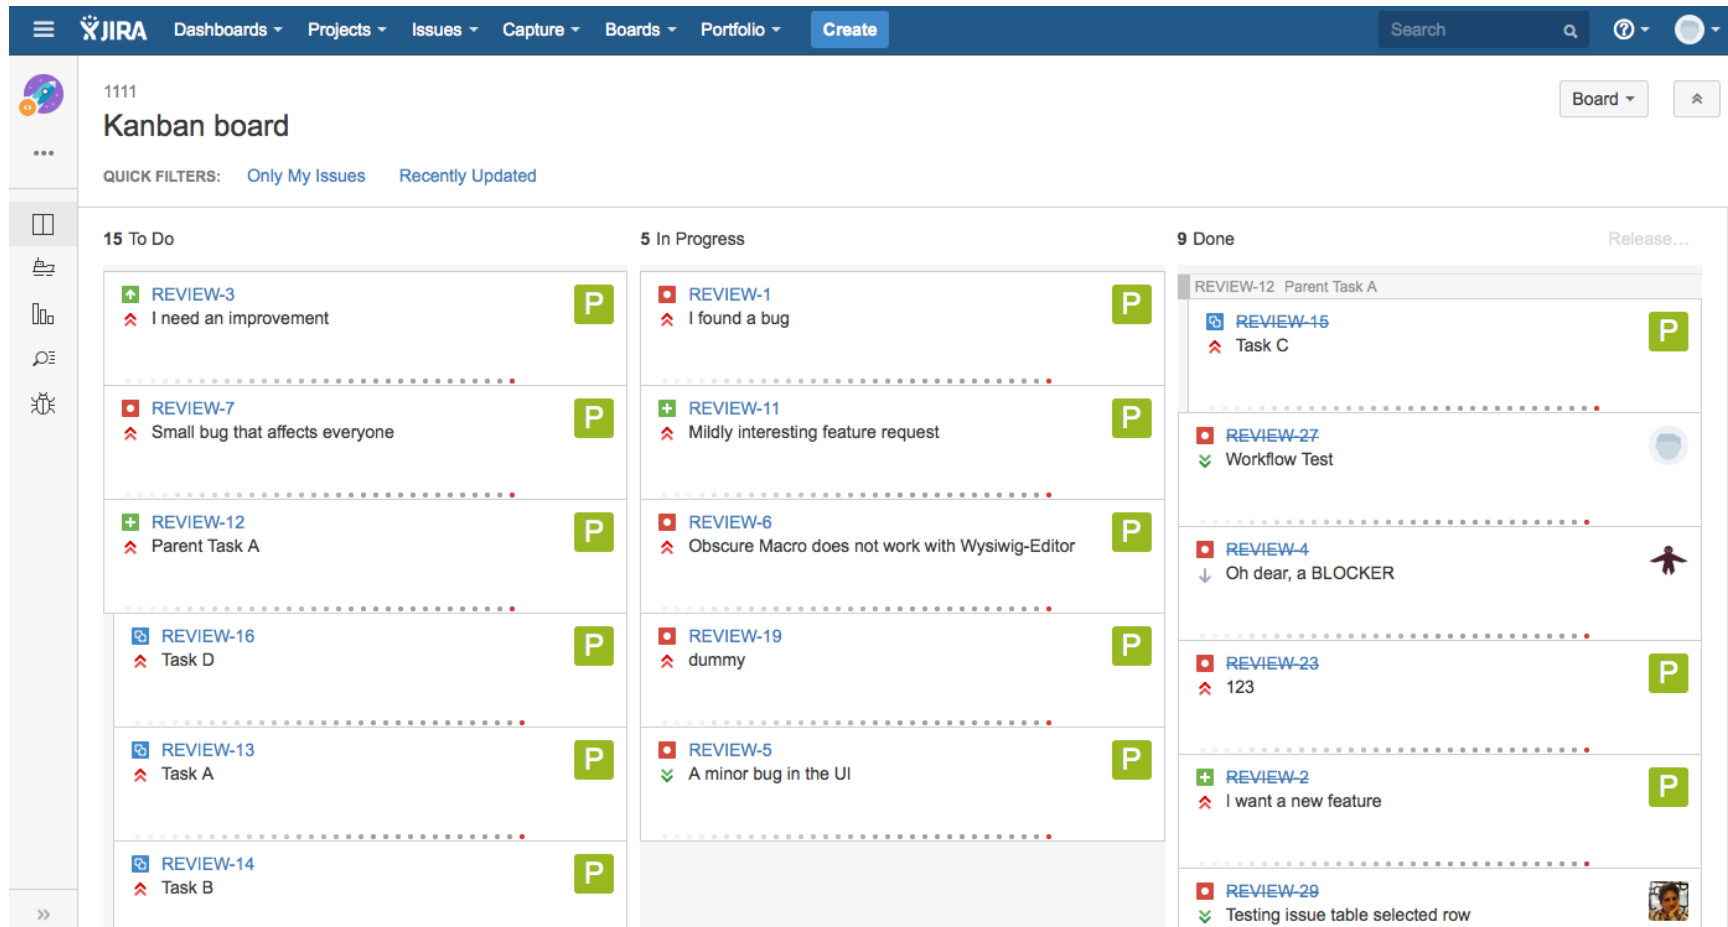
JIRA Dashboards Projects Issues Capture Boards Portfolio Create Search

1111
Kanban board

QUICK FILTERS: Only My Issues Recently Updated

Board

15 To Do

REVIEW-3
I need an improvement
P

REVIEW-7
Small bug that affects everyone
P

REVIEW-12
Parent Task A
P

REVIEW-16
Task D
P

REVIEW-13
Task A
P

REVIEW-14
Task B
P

5 In Progress

REVIEW-1
I found a bug
P

REVIEW-11
Mildly interesting feature request
P

REVIEW-6
Obscure Macro does not work with Wysiwig-Editor
P

REVIEW-19
dummy
P

REVIEW-5
A minor bug in the UI
P

9 Done

Release...

REVIEW-12 Parent Task A

REVIEW-15
Task C
P

REVIEW-27
Workflow Test

REVIEW-4
Oh dear, a BLOCKER

REVIEW-23
123
P

REVIEW-2
I want a new feature
P

REVIEW-29
Testing issue table selected row